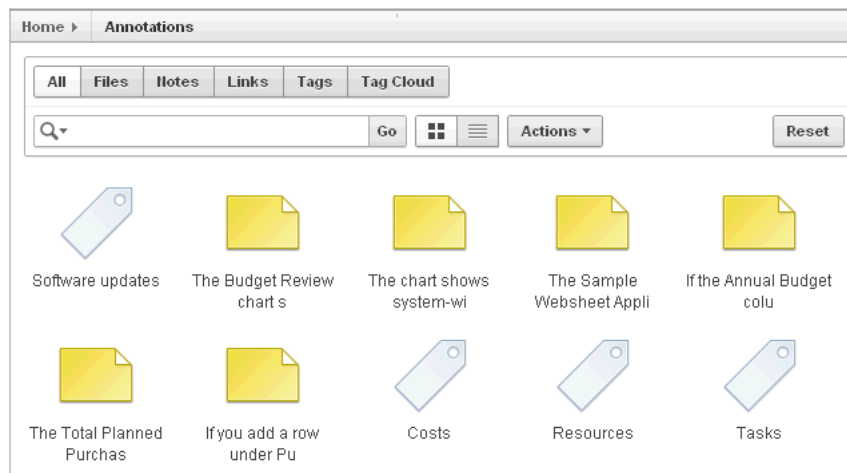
Home ▸ Annotations

All | Files | Notes | Links | Tags | Tag Cloud

Go

Actions ▾

Reset

Software updates

The Budget Review chart s

The chart shows system-wi

The Sample Websheet Appli

If the Annual Budget colu

The Total Planned Purchas

If you add a row under Pu

Costs

Resources

Tasks